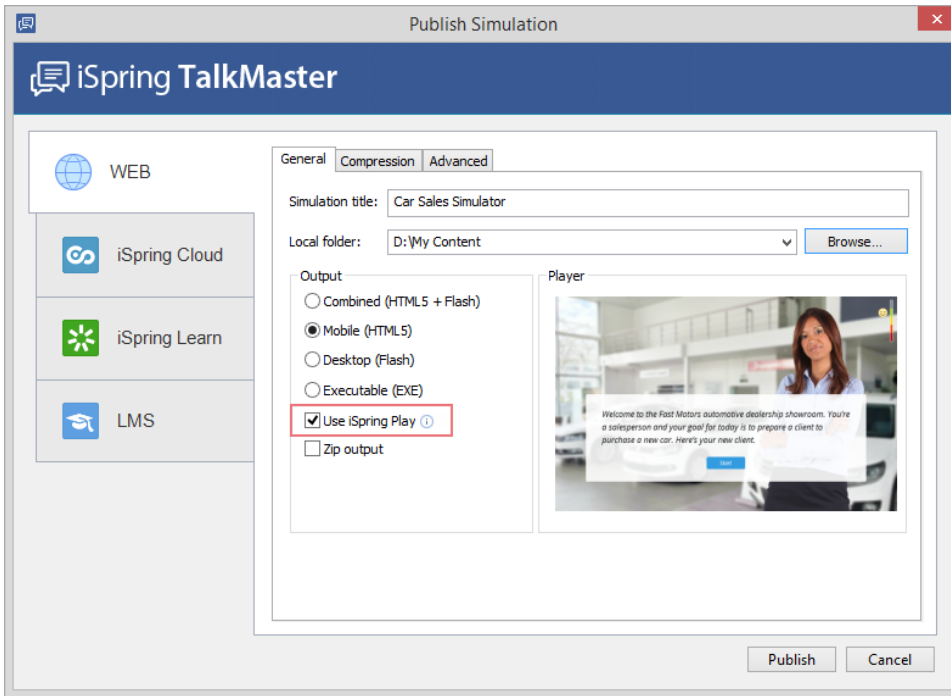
Publish Simulation

iSpring TalkMaster

WEB

iSpring Cloud

iSpring Learn

LMS

General | Compression | Advanced

Simulation title: Car Sales Simulator

Local folder: D:\My Content

Browse...

Output

Combined (HTML5 + Flash)

Mobile (HTML5)

Desktop (Flash)

Executable (EXE)

Use iSpring Play

Zip output

Player

Welcome to the Fast Motors automotive dealership showroom. You're a salesperson and your goal for today is to prepare a client to purchase a new car. Here's your new client.

Next

Publish

Cancel